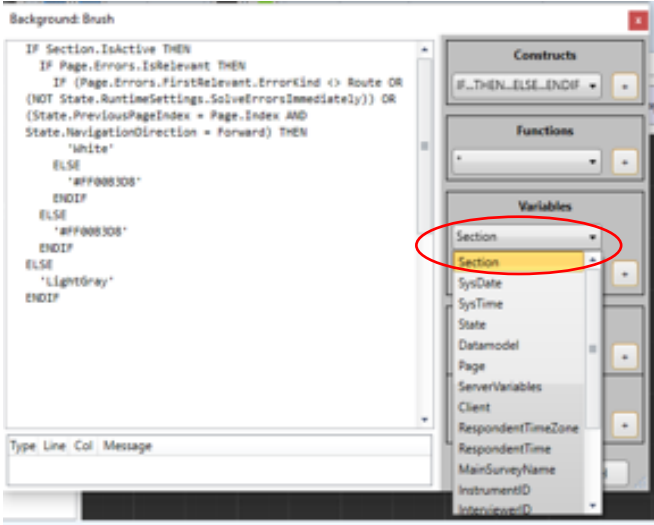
Background: Brush

IF Section.IsActive THEN
IF Page.Errors.IsRelevant THEN
IF (Page.Errors.FirstRelevant.ErrorKind <> Route OR (NOT State.RuntimeSettings.SolveErrorsImmediately)) OR (State.PreviousPageIndex = Page.Index AND State.NavigationDirection = Forward) THEN
'White'
ELSE
'#FF0083D8'
ENDIF
ELSE
'#FF0083D8'
ENDIF
ELSE
'LightGray'
ENDIF

Type Line Col Message

Constructs
IF...THEN...ELSE...ENDIF
+

Functions
+

Variables
Section
Section
SysDate
SysTime
State
Datamodel
Page
ServerVariables
Client
RespondentTimeZone
RespondentTime
MainSurveyName
InstrumentID
InterviewerID
+
+
+